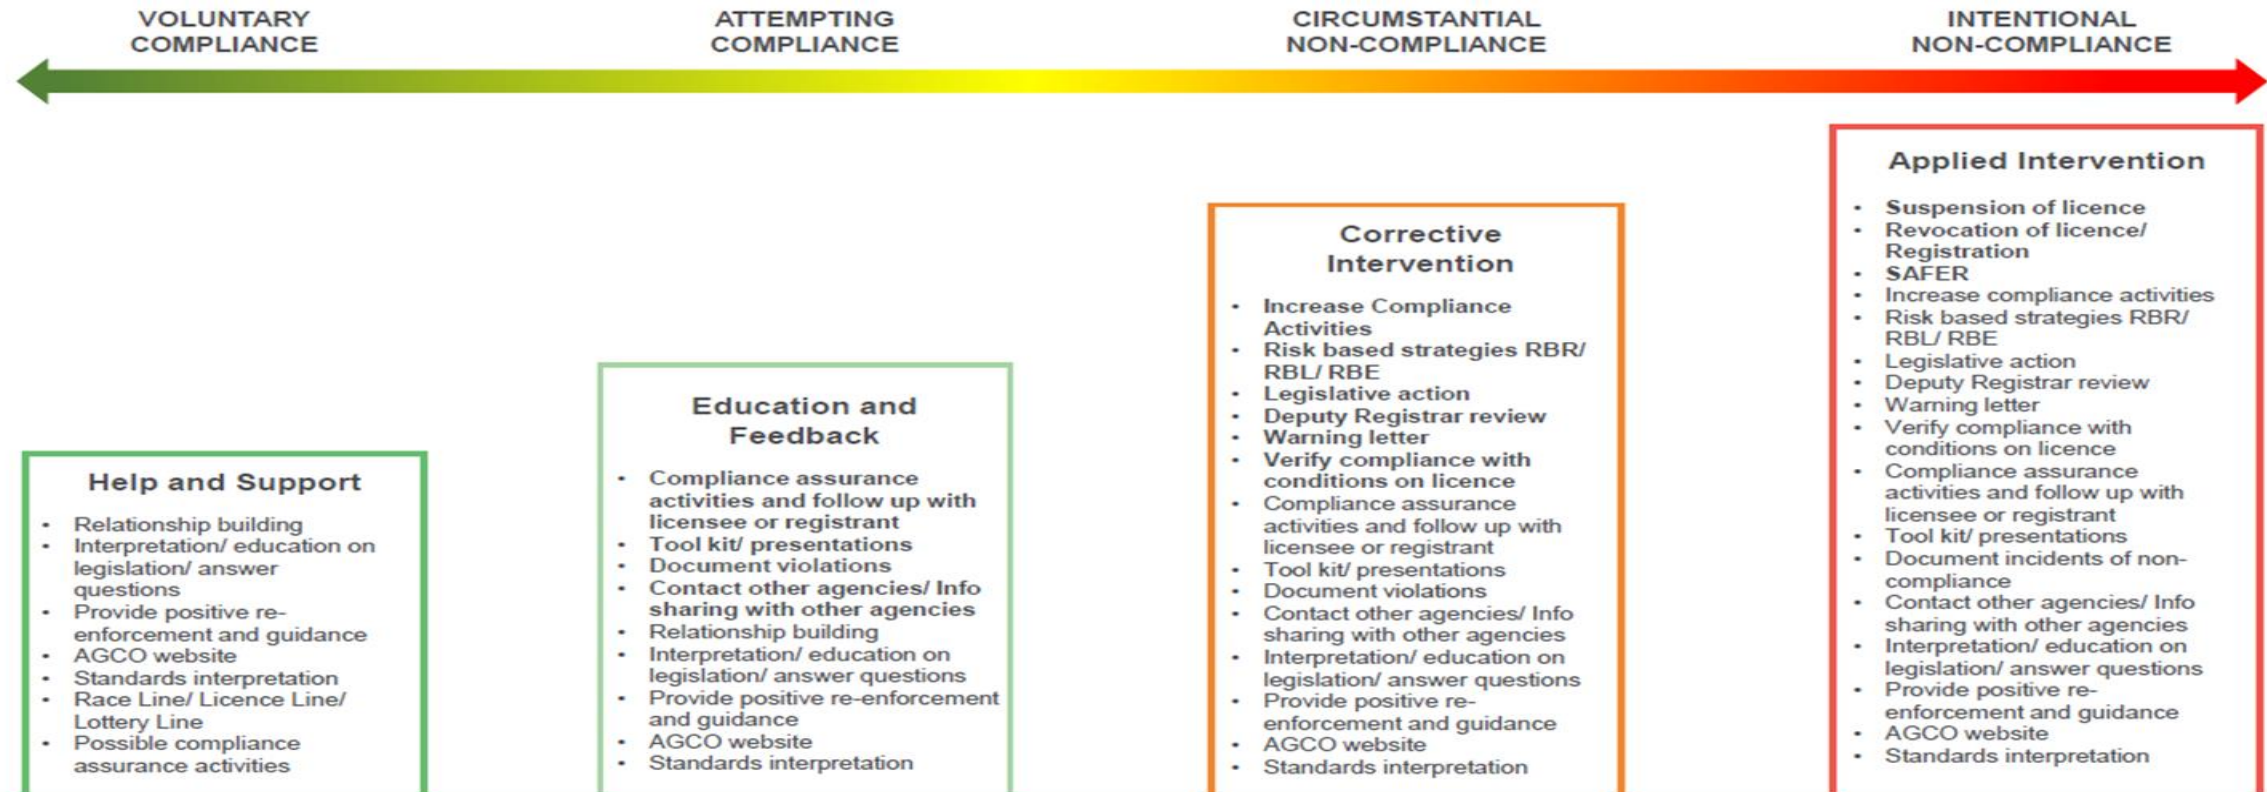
VOLUNTARY COMPLIANCE

ATTEMPTING COMPLIANCE

CIRCUMSTANTIAL NON-COMPLIANCE

INTENTIONAL NON-COMPLIANCE

Help and Support

- Relationship building
- Interpretation/ education on legislation/ answer questions
- Provide positive re-enforcement and guidance
- AGCO website
- Standards interpretation
- Race Line/ Licence Line/ Lottery Line
- Possible compliance assurance activities

Education and Feedback

- Compliance assurance activities and follow up with licensee or registrant
- Tool kit/ presentations
- Document violations
- Contact other agencies/ Info sharing with other agencies
- Relationship building
- Interpretation/ education on legislation/ answer questions
- Provide positive re-enforcement and guidance
- AGCO website
- Standards interpretation

Corrective Intervention

- Increase Compliance Activities
- Risk based strategies RBR/ RBL/ RBE
- Legislative action
- Deputy Registrar review
- Warning letter
- Verify compliance with conditions on licence
- Compliance assurance activities and follow up with licensee or registrant
- Tool kit/ presentations
- Document violations
- Contact other agencies/ Info sharing with other agencies
- Interpretation/ education on legislation/ answer questions
- Provide positive re-enforcement and guidance
- AGCO website
- Standards interpretation

Applied Intervention

- Suspension of licence
- Revocation of licence/ Registration
- SAFER
- Increase compliance activities
- Risk based strategies RBR/ RBL/ RBE
- Legislative action
- Deputy Registrar review
- Warning letter
- Verify compliance with conditions on licence
- Compliance assurance activities and follow up with licensee or registrant
- Tool kit/ presentations
- Document incidents of non-compliance
- Contact other agencies/ Info sharing with other agencies
- Interpretation/ education on legislation/ answer questions
- Provide positive re-enforcement and guidance
- AGCO website
- Standards interpretation